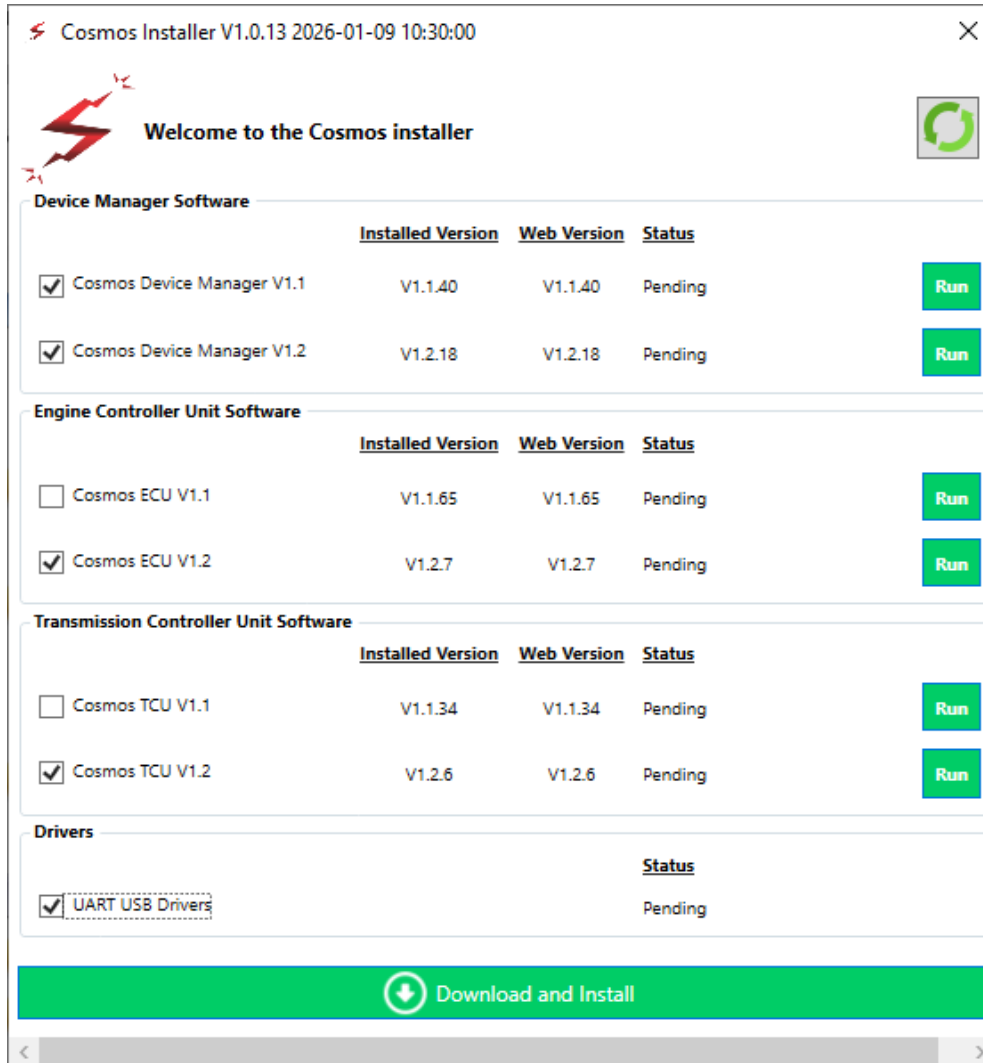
Cosmos Installer V1.0.13 2026-01-09 10:30:00

Welcome to the Cosmos installer

Device Manager Software

| | Installed Version | Web Version | Status | |
|---|---|---|---|---|
| Cosmos Device Manager V1.1 | V1.1.40 | V1.1.40 | Pending | Run |
| Cosmos Device Manager V1.2 | V1.2.18 | V1.2.18 | Pending | Run |

Engine Controller Unit Software

| | Installed Version | Web Version | Status | |
|---|---|---|---|---|
| Cosmos ECU V1.1 | V1.1.65 | V1.1.65 | Pending | Run |
| Cosmos ECU V1.2 | V1.2.7 | V1.2.7 | Pending | Run |

Transmission Controller Unit Software

| | Installed Version | Web Version | Status | |
|---|---|---|---|---|
| Cosmos TCU V1.1 | V1.1.34 | V1.1.34 | Pending | Run |
| Cosmos TCU V1.2 | V1.2.6 | V1.2.6 | Pending | Run |

Drivers

| | Status |
|---|---|
| UART USB Drivers | Pending |

Download and Install